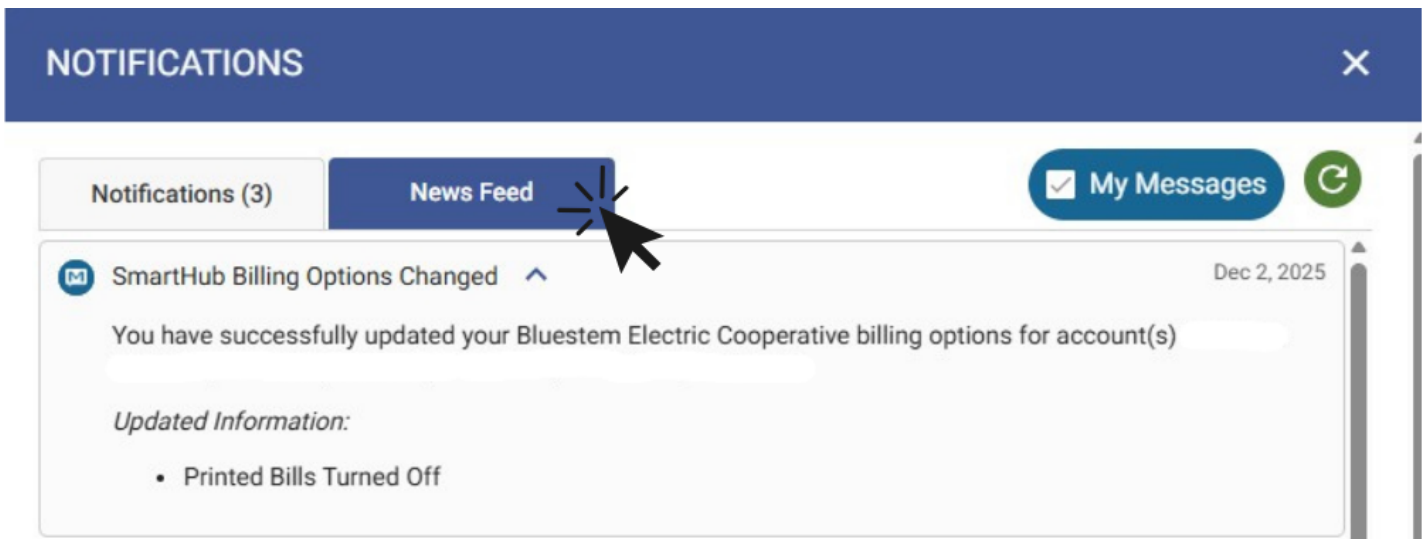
NOTIFICATIONS ✕

Notifications (3) News Feed

My Messages

SmartHub Billing Options Changed

Dec 2, 2025

You have successfully updated your Bluestem Electric Cooperative billing options for account(s)

*Updated Information:*

- Printed Bills Turned Off